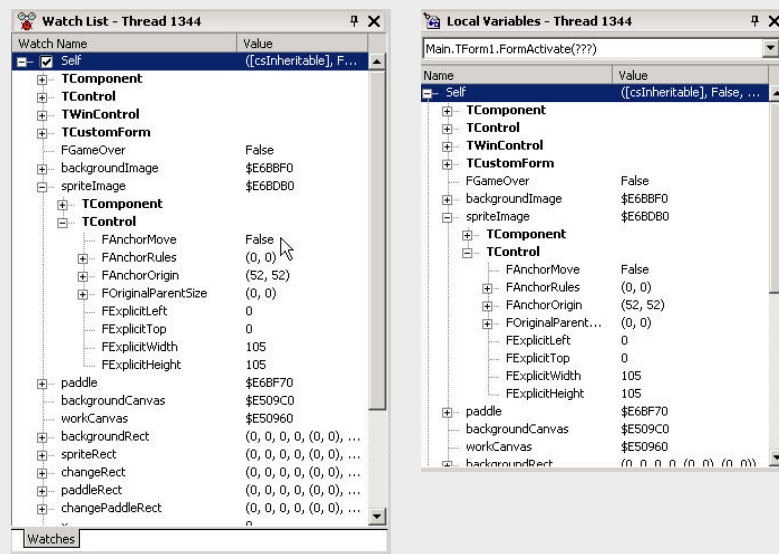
Watch List - Thread 1344

| Watch Name | Value |
|---|---|
| Self | ([csInheritable], F... |
| TComponent | |
| TControl | |
| TWinControl | |
| TCustomForm | |
| FGameOver | False |
| backgroundImage | $E6BBF0 |
| spriteImage | $E6BDB0 |
| TComponent | |
| TControl | |
| FAnchorMove | False |
| FAnchorRules | (0, 0) |
| FAnchorOrigin | (52, 52) |
| FOriginalParentSize | (0, 0) |
| FExplicitLeft | 0 |
| FExplicitTop | 0 |
| FExplicitWidth | 105 |
| FExplicitHeight | 105 |
| paddle | $E6BF70 |
| backgroundCanvas | $E509C0 |
| workCanvas | $E50960 |
| backgroundRect | (0, 0, 0, 0, (0, 0), ... |
| spriteRect | (0, 0, 0, 0, (0, 0), ... |
| changeRect | (0, 0, 0, 0, (0, 0), ... |
| paddleRect | (0, 0, 0, 0, (0, 0), ... |
| changePaddleRect | (0, 0, 0, 0, (0, 0), ... |

Watches

Local Variables - Thread 1344

Main.TForm1.FormActivate(???)

| Name | Value |
|---|---|
| Self | ([csInheritable], False, ... |
| TComponent | |
| TControl | |
| TWinControl | |
| TCustomForm | |
| FGameOver | False |
| backgroundImage | $E6BBF0 |
| spriteImage | $E6BDB0 |
| TComponent | |
| TControl | |
| FAnchorMove | False |
| FAnchorRules | (0, 0) |
| FAnchorOrigin | (52, 52) |
| FOriginalParent... | (0, 0) |
| FExplicitLeft | 0 |
| FExplicitTop | 0 |
| FExplicitWidth | 105 |
| FExplicitHeight | 105 |
| paddle | $E6BF70 |
| backgroundCanvas | $E509C0 |
| workCanvas | $E50960 |
| backgroundRect | (0, 0, 0, 0, (0, 0), (0, 0)) |